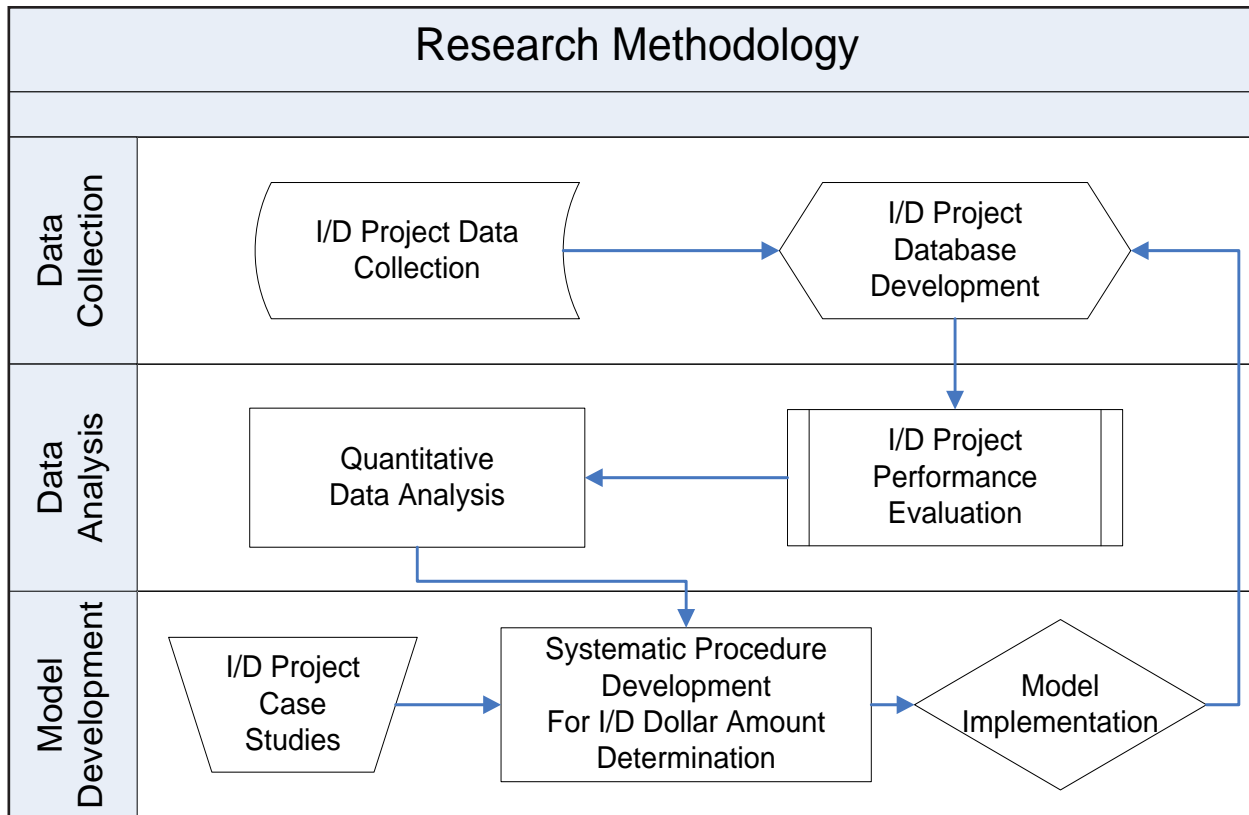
Research Methodology

Data Collection

I/D Project Data Collection

I/D Project Database Development

Data Analysis

Quantitative Data Analysis

I/D Project Performance Evaluation

Model Development

I/D Project Case Studies

Systematic Procedure Development For I/D Dollar Amount Determination

Model Implementation